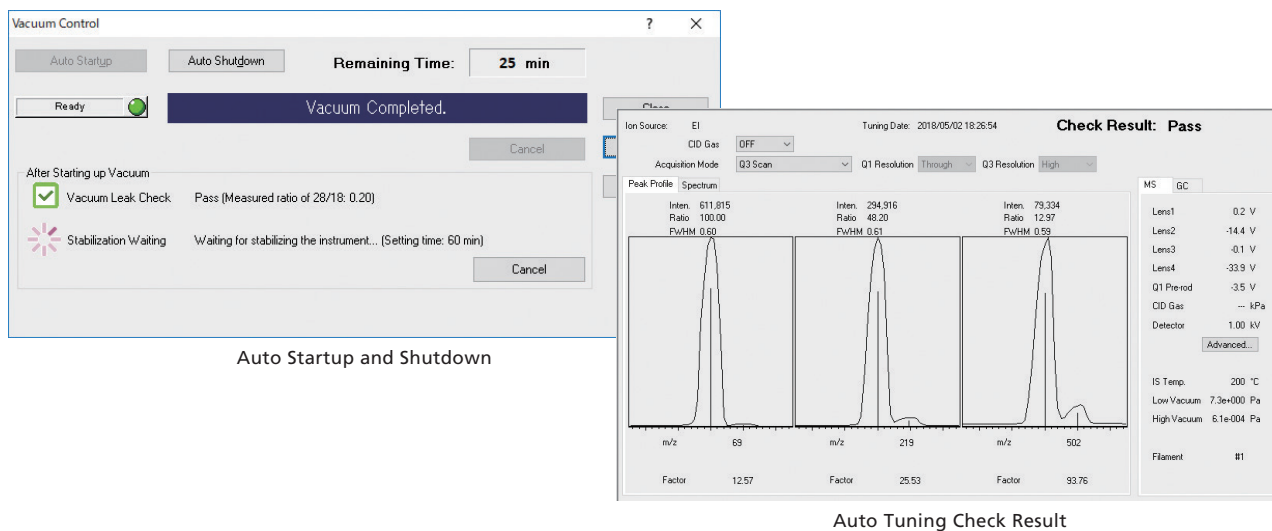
Vacuum Control ? ✕

Auto Startup Auto Shutdown Remaining Time: 25 min

Ready Vacuum Completed.

Close

Cancel

After Starting up Vacuum

Vacuum Leak Check Pass (Measured ratio of 28/18: 0.20)

Stabilization Waiting Waiting for stabilizing the instrument... (Setting time: 60 min)

Cancel

Auto Startup and Shutdown

Ion Source: EI Tuning Date: 2018/05/02 18:26:54 Check Result: Pass

CID Gas OFF

Acquisition Mode Q3 Scan Q1 Resolution Through Q3 Resolution High

Peak Profile Spectrum

Inten. 611,815
Ratio 100.00
FWHM 0.60

Inten. 294,916
Ratio 48.20
FWHM 0.61

Inten. 79,334
Ratio 12.97
FWHM 0.59

m/z 69 m/z 219 m/z 502

Factor 12.57 Factor 25.53 Factor 93.76

MS GC

| | |
|---|---|
| Lens1 | 0.2 V |
| Lens2 | -14.4 V |
| Lens3 | -0.1 V |
| Lens4 | -33.9 V |
| Q1 Pre-rod | -3.5 V |
| CID Gas | --- kPa |
| Detector | 1.00 kV |

Advanced...

| | |
|---|---|
| IS Temp. | 200 °C |
| Low Vacuum | 7.3e+000 Pa |
| High Vacuum | 6.1e-004 Pa |

Filament #1

Auto Tuning Check Result